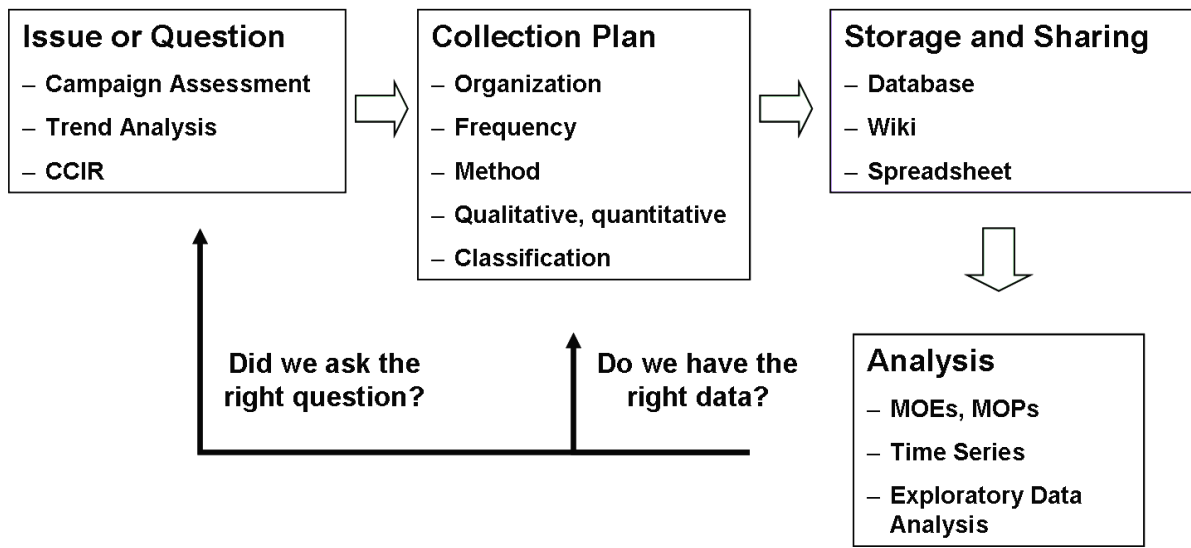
Issue or Question
– Campaign Assessment
– Trend Analysis
– CCIR

Collection Plan
– Organization
– Frequency
– Method
– Qualitative, quantitative
– Classification

Storage and Sharing
– Database
– Wiki
– Spreadsheet

Did we ask the right question?

Do we have the right data?

Analysis
– MOEs, MOPs
– Time Series
– Exploratory Data Analysis